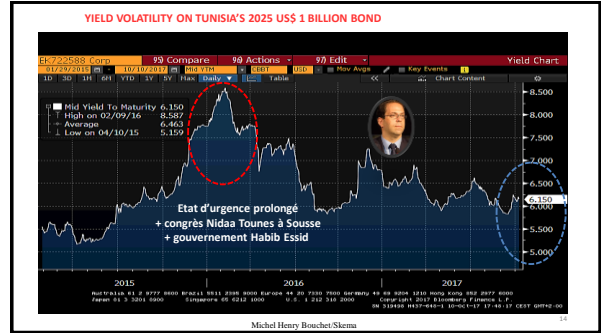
YIELD VOLATILITY ON TUNISIA'S 2025 US$ 1 BILLION BOND

EK722588 Corp 96) Compare 95) Actions 97) Edit Yield Chart

1D 3D 1M 6M YTD 1Y 5Y Max Daily Table Mov Avg Key Events Chart Content

Mid Yield To Maturity 6.150
High on 02/09/16 8.587
Average 6.463
Low on 04/10/15 5.159

8.500
8.000
7.500
7.000
6.500
6.150
6.000
5.500
5.000

Etat d'urgence prolongé
+ congrès Nidaa Tounes à Sousse
+ gouvernement Habib Essid

2015 2016 2017

Michel Henry Bouchet/Skema

14